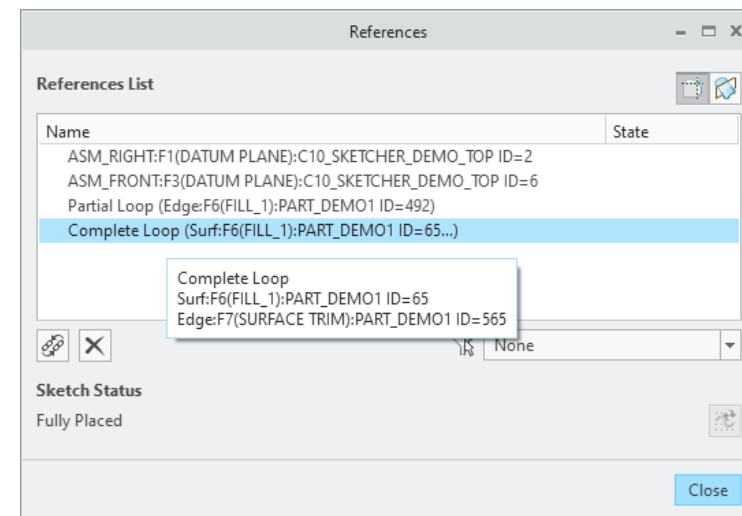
References

References List

| Name | State |
|---|---|
| ASM_RIGHT:F1(DATUM PLANE):C10_SKETCHER_DEMO_TOP ID=2 | |
| ASM_FRONT:F3(DATUM PLANE):C10_SKETCHER_DEMO_TOP ID=6 | |
| Partial Loop (Edge:F6(FILL_1):PART_DEMO1 ID=492) | |
| Complete Loop (Surf:F6(FILL_1):PART_DEMO1 ID=65...) | |

Complete Loop
Surf:F6(FILL_1):PART_DEMO1 ID=65
Edge:F7(SURFACE TRIM):PART_DEMO1 ID=565

None

Sketch Status
Fully Placed

Close